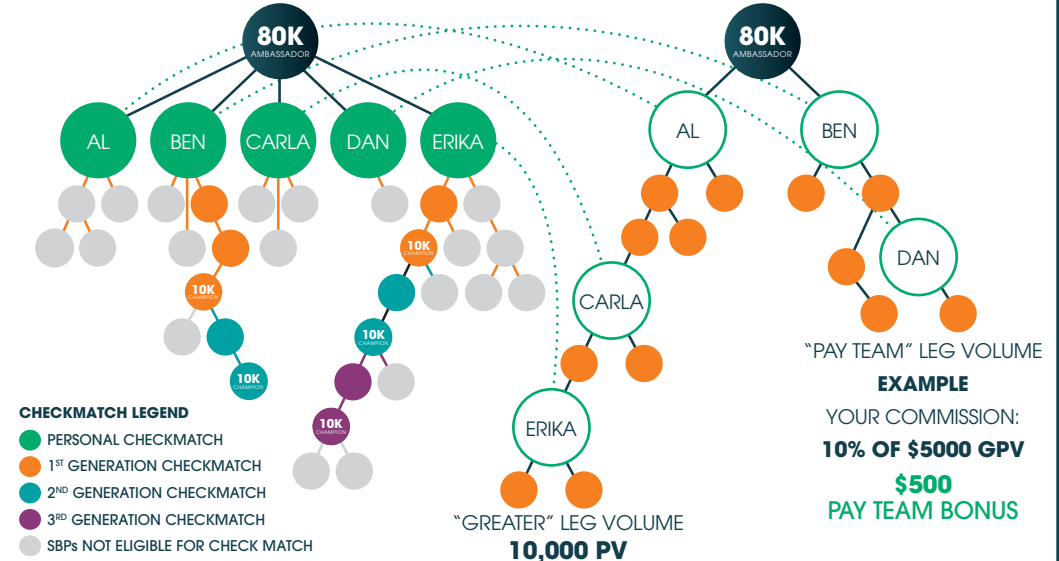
80K
AMBASSADOR

AL
BEN
CARLA
DAN
ERIKA

10K
CHAMPION

10K
CHAMPION

10K
CHAMPION

10K
CHAMPION

10K
CHAMPION

CHECKMATCH LEGEND
PERSONAL CHECKMATCH
1ST GENERATION CHECKMATCH
2ND GENERATION CHECKMATCH
3RD GENERATION CHECKMATCH
SBPs NOT ELIGIBLE FOR CHECK MATCH

80K
AMBASSADOR

AL
BEN
DAN
CARLA
ERIKA

"GREATER" LEG VOLUME
10,000 PV

"PAY TEAM" LEG VOLUME
EXAMPLE
YOUR COMMISSION:
10% OF $5000 GPV
$500
PAY TEAM BONUS